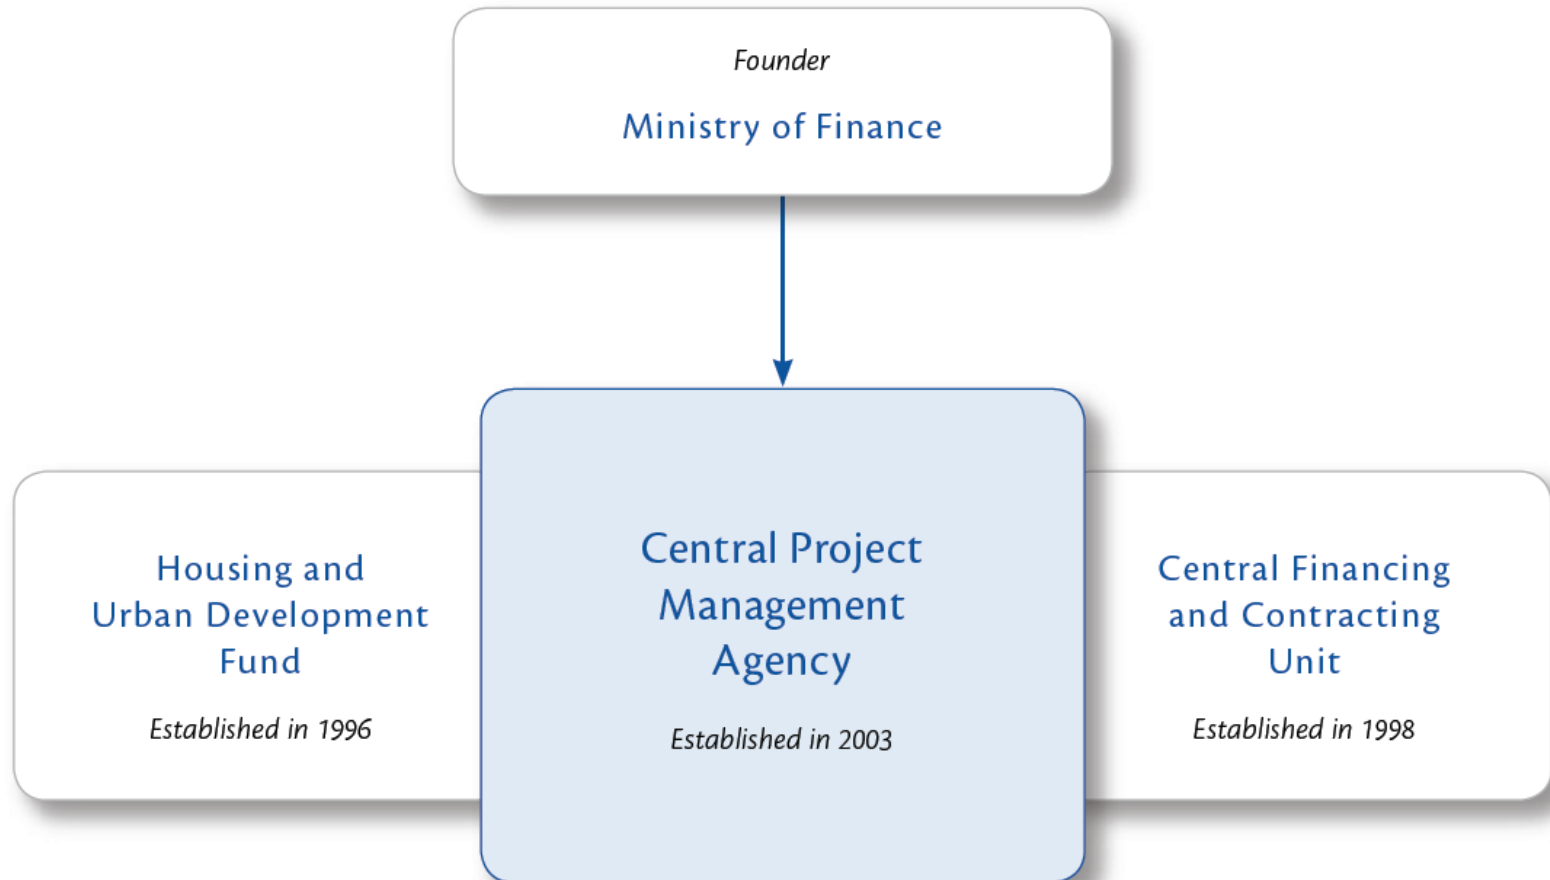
Founder

Ministry of Finance

Housing and Urban Development Fund

Established in 1996

Central Project Management Agency

Established in 2003

Central Financing and Contracting Unit

Established in 1998